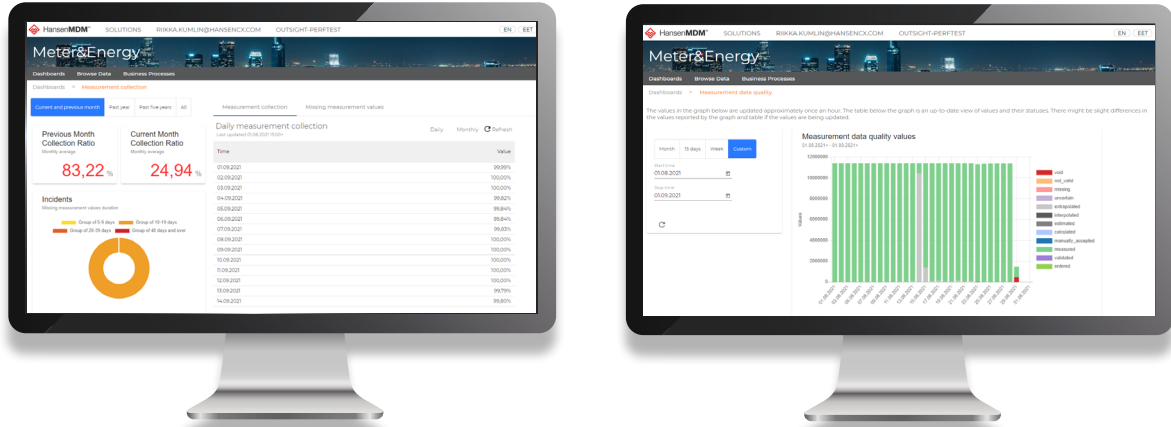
HansenMDM SOLUTIONS RIIKKA.KUMLIN@HANSENCX.COM OUTSIGHT-PERFTEST EN EET

Meter&Energy

Dashboards Browse Data Business Processes

Dashboards > Measurement collection

Current and previous month Past year Past five years All

Previous Month Collection Ratio
Monthly average
83,22 %

Current Month Collection Ratio
Monthly average
24,94 %

Incidents
Missing measurement values duration

Group of 5-9 days Group of 10-19 days Group of 20-39 days Group of 40 days and over

Measurement collection Missing measurement values

Daily measurement collection
Last updated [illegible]

Daily Monthly Refresh

| Time | Value |
|---|---|
| 01.09.2021 | 99,99% |
| 02.09.2021 | 100,00% |
| 03.09.2021 | 100,00% |
| 04.09.2021 | 99,82% |
| 05.09.2021 | 99,84% |
| 06.09.2021 | 99,84% |
| 07.09.2021 | 99,83% |
| 08.09.2021 | 100,00% |
| 09.09.2021 | 100,00% |
| 10.09.2021 | 100,00% |
| 11.09.2021 | 100,00% |
| 12.09.2021 | 100,00% |
| 13.09.2021 | 99,79% |
| 14.09.2021 | 99,80% |

HansenMDM SOLUTIONS RIIKKA.KUMLIN@HANSENCX.COM OUTSIGHT-PERFTEST EN EET

Meter&Energy

Dashboards Browse Data Business Processes

Dashboards > Measurement data quality

The values in the graph below are updated approximately once an hour. The table below the graph is an up-to-date view of values and their statuses. There might be slight differences in the values reported by the graph and table if the values are being updated.

Month 15 days Week Custom

Start time
01.08.2021

Stop time
01.09.2021

Measurement data quality values
01.08.2021 - 01.09.2021

12000000
10000000
8000000
6000000
4000000
2000000
0

Values

void
not_valid
missing
uncertain
extrapolated
interpolated
estimated
calculated
manually_accepted
measured
validated
entered